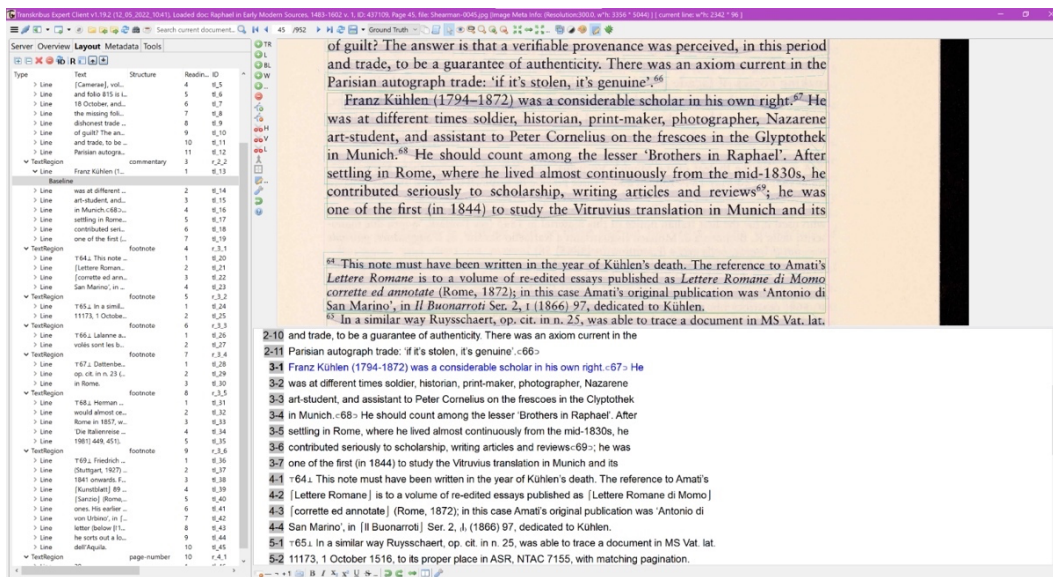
Transkribus Expert Client v1.19.2 (12_05_2022_10:41), Loaded doc: Raphael in Early Modern Sources, 1483-1602 v. 1, ID: 437109, Page 45, file: Shearman-0045.jpg (Image Meta Info: (Resolution:300.0, w*h: 3356 * 5044) | [ current line: w*h: 2342 * 96 ]

Search current document... 45 /952 Ground Truth

Server Overview Layout Metadata Tools

| Type | Text | Structure | Readin... | ID |
|---|---|---|---|---|
| > Line | [Camerae], vol... | | 4 | tl_5 |
| > Line | and folio 815 is i... | | 5 | tl_6 |
| > Line | 18 October, and... | | 6 | tl_7 |
| > Line | the missing foli... | | 7 | tl_8 |
| > Line | dishonest trade ... | | 8 | tl_9 |
| > Line | of guilt? The an... | | 9 | tl_10 |
| > Line | and trade, to be ... | | 10 | tl_11 |
| > Line | Parisian autogra... | | 11 | tl_12 |
| ∨ TextRegion | | commentary | 3 | r_2_2 |
| ∨ Line | Franz Kühlen (1... | | 1 | tl_13 |
| Baseline | | | | |
| > Line | was at different ... | | 2 | tl_14 |
| > Line | art-student, and... | | 3 | tl_15 |
| > Line | in Munich.c68>... | | 4 | tl_16 |
| > Line | settling in Rome... | | 5 | tl_17 |
| > Line | contributed seri... | | 6 | tl_18 |
| > Line | one of the first (... | | 7 | tl_19 |
| ∨ TextRegion | | footnote | 4 | r_3_1 |
| > Line | ⊤64⊥ This note ... | | 1 | tl_20 |
| > Line | [Lettere Roman... | | 2 | tl_21 |
| > Line | [corrette ed ann... | | 3 | tl_22 |
| > Line | San Marino', in ... | | 4 | tl_23 |
| ∨ TextRegion | | footnote | 5 | r_3_2 |
| > Line | ⊤65⊥ In a simil... | | 1 | tl_24 |
| > Line | 11173, 1 Octobe... | | 2 | tl_25 |
| ∨ TextRegion | | footnote | 6 | r_3_5 |
| > Line | ⊤66⊥ Lalanne a... | | 1 | tl_26 |
| > Line | volés sont les b... | | 2 | tl_27 |
| ∨ TextRegion | | footnote | 7 | r_3_4 |
| > Line | ⊤67⊥ Dettenbe... | | 1 | tl_28 |
| > Line | op. cit. in n. 23 (... | | 2 | tl_29 |
| > Line | in Rome. | | 3 | tl_30 |
| ∨ TextRegion | | footnote | 8 | r_3_5 |
| > Line | ⊤68⊥ Herman ... | | 1 | tl_31 |
| > Line | would almost ce... | | 2 | tl_32 |
| > Line | Rome in 1857, w... | | 3 | tl_33 |
| > Line | 'Die Italienreise ... | | 4 | tl_34 |
| > Line | 1981) 449, 451). | | 5 | tl_35 |
| ∨ TextRegion | | footnote | 9 | r_3_6 |
| > Line | ⊤69⊥ Friedrich ... | | 1 | tl_36 |
| > Line | (Stuttgart, 1927) ... | | 2 | tl_37 |
| > Line | 1841 onwards. F... | | 3 | tl_38 |
| > Line | [Kunstblatt] 89 ... | | 4 | tl_39 |
| > Line | [Sanzio] (Rome,... | | 5 | tl_40 |
| > Line | ones. His earlier ... | | 6 | tl_41 |
| > Line | von Urbino', in [... | | 7 | tl_42 |
| > Line | letter (below [1... | | 8 | tl_43 |
| > Line | he sorts out a lo... | | 9 | tl_44 |
| > Line | dell'Aquila. | | 10 | tl_45 |
| ∨ TextRegion | | page-number | 10 | r_4_1 |

TR L BL W

of guilt? The answer is that a verifiable provenance was perceived, in this period and trade, to be a guarantee of authenticity. There was an axiom current in the Parisian autograph trade: 'if it's stolen, it's genuine'.$^{66}$

Franz Kühlen (1794–1872) was a considerable scholar in his own right.$^{67}$ He was at different times soldier, historian, print-maker, photographer, Nazarene art-student, and assistant to Peter Cornelius on the frescoes in the Glyptothek in Munich.$^{68}$ He should count among the lesser 'Brothers in Raphael'. After settling in Rome, where he lived almost continuously from the mid-1830s, he contributed seriously to scholarship, writing articles and reviews$^{69}$; he was one of the first (in 1844) to study the Vitruvius translation in Munich and its

$^{64}$ This note must have been written in the year of Kühlen's death. The reference to Amati's Lettere Romane is to a volume of re-edited essays published as Lettere Romane di Momo corrette ed annotate (Rome, 1872); in this case Amati's original publication was 'Antonio di San Marino', in Il Buonarroti Ser. 2, I (1866) 97, dedicated to Kühlen.

$^{65}$ In a similar way Ruysschaert, op. cit. in n. 25, was able to trace a document in MS Vat. lat.

2-10 and trade, to be a guarantee of authenticity. There was an axiom current in the
2-11 Parisian autograph trade: 'if it's stolen, it's genuine'.⊂66⊃
3-1 Franz Kühlen (1794-1872) was a considerable scholar in his own right.⊂67⊃ He
3-2 was at different times soldier, historian, print-maker, photographer, Nazarene
3-3 art-student, and assistant to Peter Cornelius on the frescoes in the Glyptothek
3-4 in Munich.⊂68⊃ He should count among the lesser 'Brothers in Raphael'. After
3-5 settling in Rome, where he lived almost continuously from the mid-1830s, he
3-6 contributed seriously to scholarship, writing articles and reviews⊂69⊃; he was
3-7 one of the first (in 1844) to study the Vitruvius translation in Munich and its
4-1 ⊤64⊥ This note must have been written in the year of Kühlen's death. The reference to Amati's
4-2 [Lettere Romane] is to a volume of re-edited essays published as [Lettere Romane di Momo]
4-3 [corrette ed annotate] (Rome, 1872); in this case Amati's original publication was 'Antonio di
4-4 San Marino', in [Il Buonarroti] Ser. 2, ı|ı (1866) 97, dedicated to Kühlen.
5-1 ⊤65⊥ In a similar way Ruysschaert, op. cit. in n. 25, was able to trace a document in MS Vat. lat.
5-2 11173, 1 October 1516, to its proper place in ASR, NTAC 7155, with matching pagination.